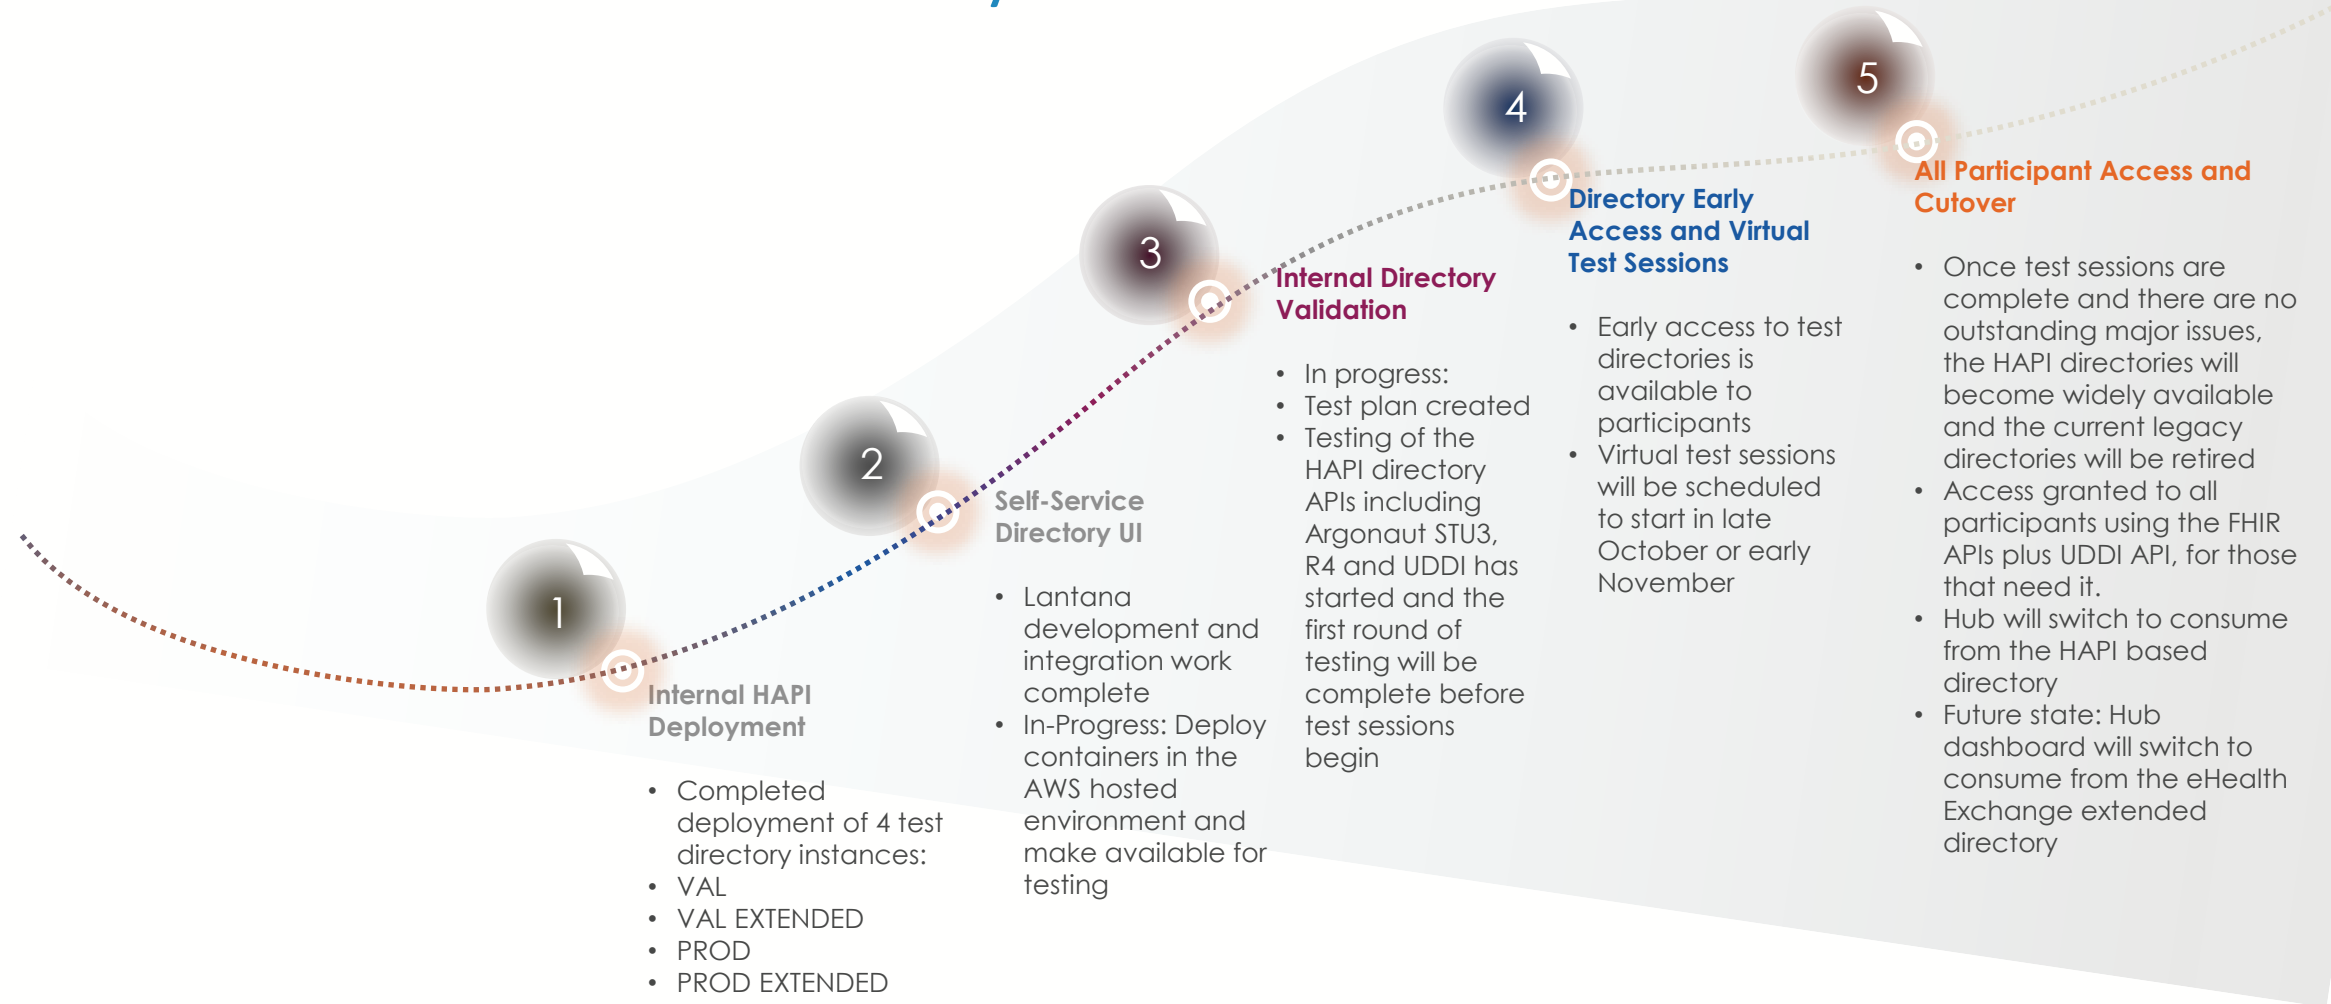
1

Internal HAPI Deployment

- Completed deployment of 4 test directory instances:
- VAL
- VAL EXTENDED
- PROD
- PROD EXTENDED

2

Self-Service Directory UI

- Lantana development and integration work complete
- In-Progress: Deploy containers in the AWS hosted environment and make available for testing

3

Internal Directory Validation

- In progress:
- Test plan created
- Testing of the HAPI directory APIs including Argonaut STU3, R4 and UDDI has started and the first round of testing will be complete before test sessions begin

4

Directory Early Access and Virtual Test Sessions

- Early access to test directories is available to participants
- Virtual test sessions will be scheduled to start in late October or early November

5

All Participant Access and Cutover

- Once test sessions are complete and there are no outstanding major issues, the HAPI directories will become widely available and the current legacy directories will be retired
- Access granted to all participants using the FHIR APIs plus UDDI API, for those that need it.
- Hub will switch to consume from the HAPI based directory
- Future state: Hub dashboard will switch to consume from the eHealth Exchange extended directory